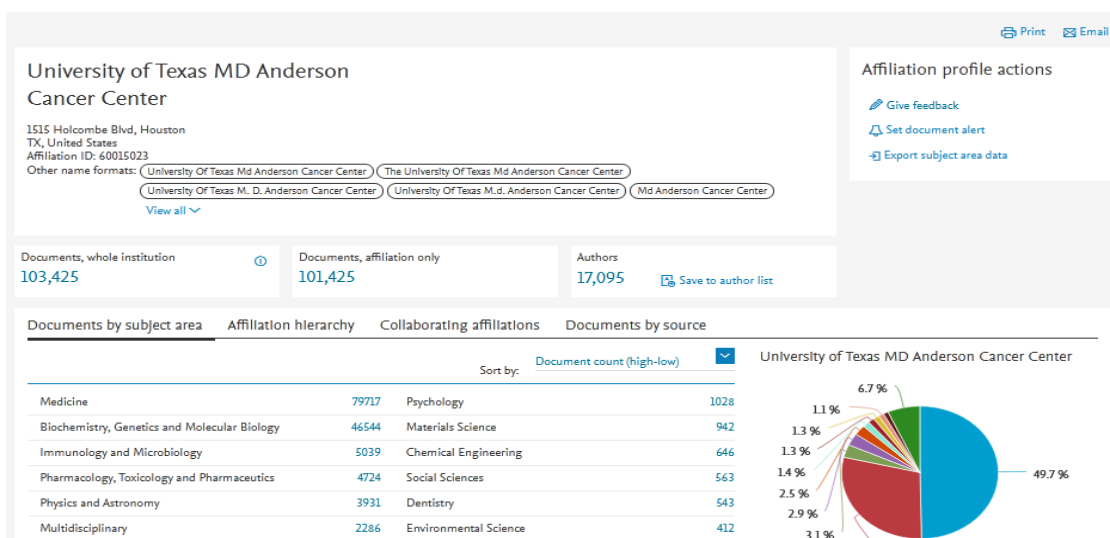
Print Email

University of Texas MD Anderson Cancer Center

1515 Holcombe Blvd, Houston
TX, United States
Affiliation ID: 60015023
Other name formats: University Of Texas Md Anderson Cancer Center The University Of Texas Md Anderson Cancer Center University Of Texas M. D. Anderson Cancer Center University Of Texas M.d. Anderson Cancer Center Md Anderson Cancer Center
View all

Affiliation profile actions
Give feedback
Set document alert
Export subject area data

Documents, whole institution
103,425

Documents, affiliation only
101,425

Authors
17,095
Save to author list

Documents by subject area Affiliation hierarchy Collaborating affiliations Documents by source

Sort by: Document count (high-low)

| | | | |
|---|---|---|---|
| Medicine | 79717 | Psychology | 1028 |
| Biochemistry, Genetics and Molecular Biology | 46544 | Materials Science | 942 |
| Immunology and Microbiology | 5039 | Chemical Engineering | 646 |
| Pharmacology, Toxicology and Pharmaceutics | 4724 | Social Sciences | 563 |
| Physics and Astronomy | 3931 | Dentistry | 543 |
| Multidisciplinary | 2286 | Environmental Science | 412 |

University of Texas MD Anderson Cancer Center

6.7 %
1.1 %
1.3 %
1.3 %
1.4 %
2.5 %
2.9 %
3.1 %
49.7 %